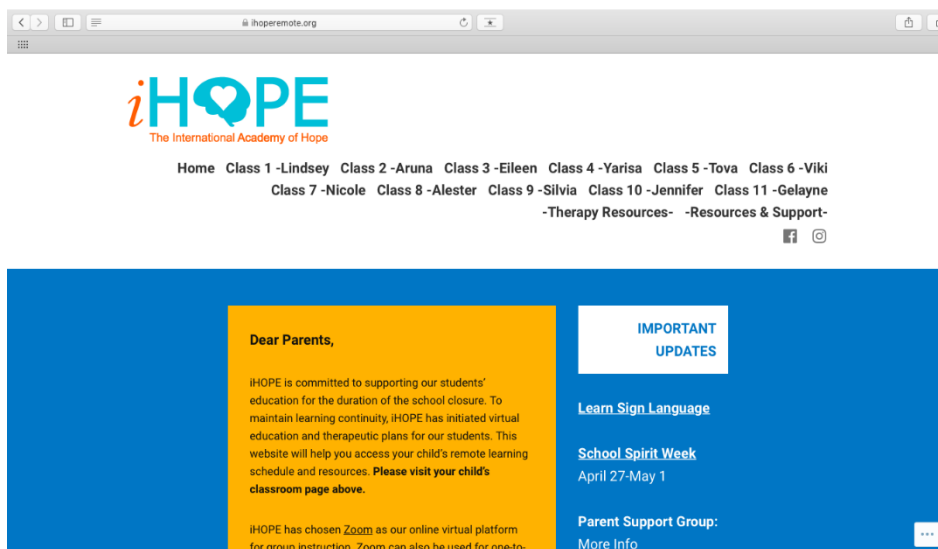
ihoperemote.org

iHOPE
The International Academy of Hope

Home Class 1 -Lindsey Class 2 -Aruna Class 3 -Eileen Class 4 -Yarisa Class 5 -Tova Class 6 -Viki Class 7 -Nicole Class 8 -Alester Class 9 -Silvia Class 10 -Jennifer Class 11 -Gelayne -Therapy Resources- -Resources & Support-

Dear Parents,

iHOPE is committed to supporting our students' education for the duration of the school closure. To maintain learning continuity, iHOPE has initiated virtual education and therapeutic plans for our students. This website will help you access your child's remote learning schedule and resources. **Please visit your child's classroom page above.**

iHOPE has chosen Zoom as our online virtual platform for group instruction. Zoom can also be used for one-to-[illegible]

IMPORTANT UPDATES

Learn Sign Language

School Spirit Week
April 27-May 1

Parent Support Group:
More Info